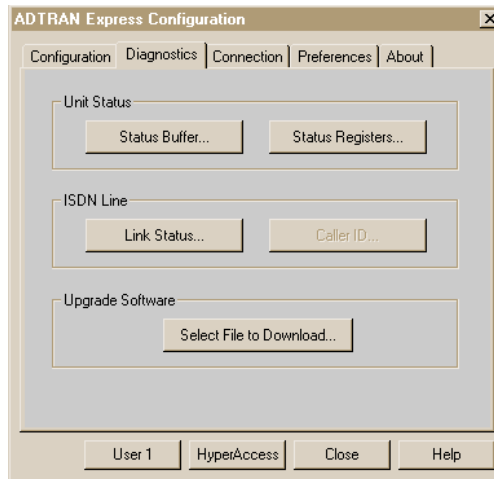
ADTRAN Express Configuration

Configuration | Diagnostics | Connection | Preferences | About

Unit Status

Status Buffer...

Status Registers...

ISDN Line

Link Status...

Caller ID...

Upgrade Software

Select File to Download...

User 1

HyperAccess

Close

Help